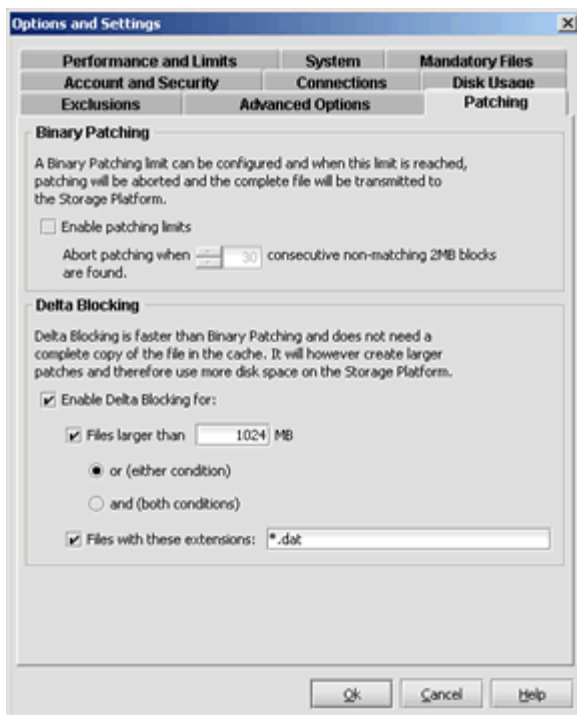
Options and Settings

Performance and Limits | System | Mandatory Files
Account and Security | Connections | Disk Usage
Exclusions | Advanced Options | Patching

Binary Patching

A Binary Patching limit can be configured and when this limit is reached, patching will be aborted and the complete file will be transmitted to the Storage Platform.

Enable patching limits

Abort patching when 30 consecutive non-matching 2MB blocks are found.

Delta Blocking

Delta Blocking is faster than Binary Patching and does not need a complete copy of the file in the cache. It will however create larger patches and therefore use more disk space on the Storage Platform.

Enable Delta Blocking for:

Files larger than 1024 MB

or (either condition)

and (both conditions)

Files with these extensions: *.dat

Ok | Cancel | Help